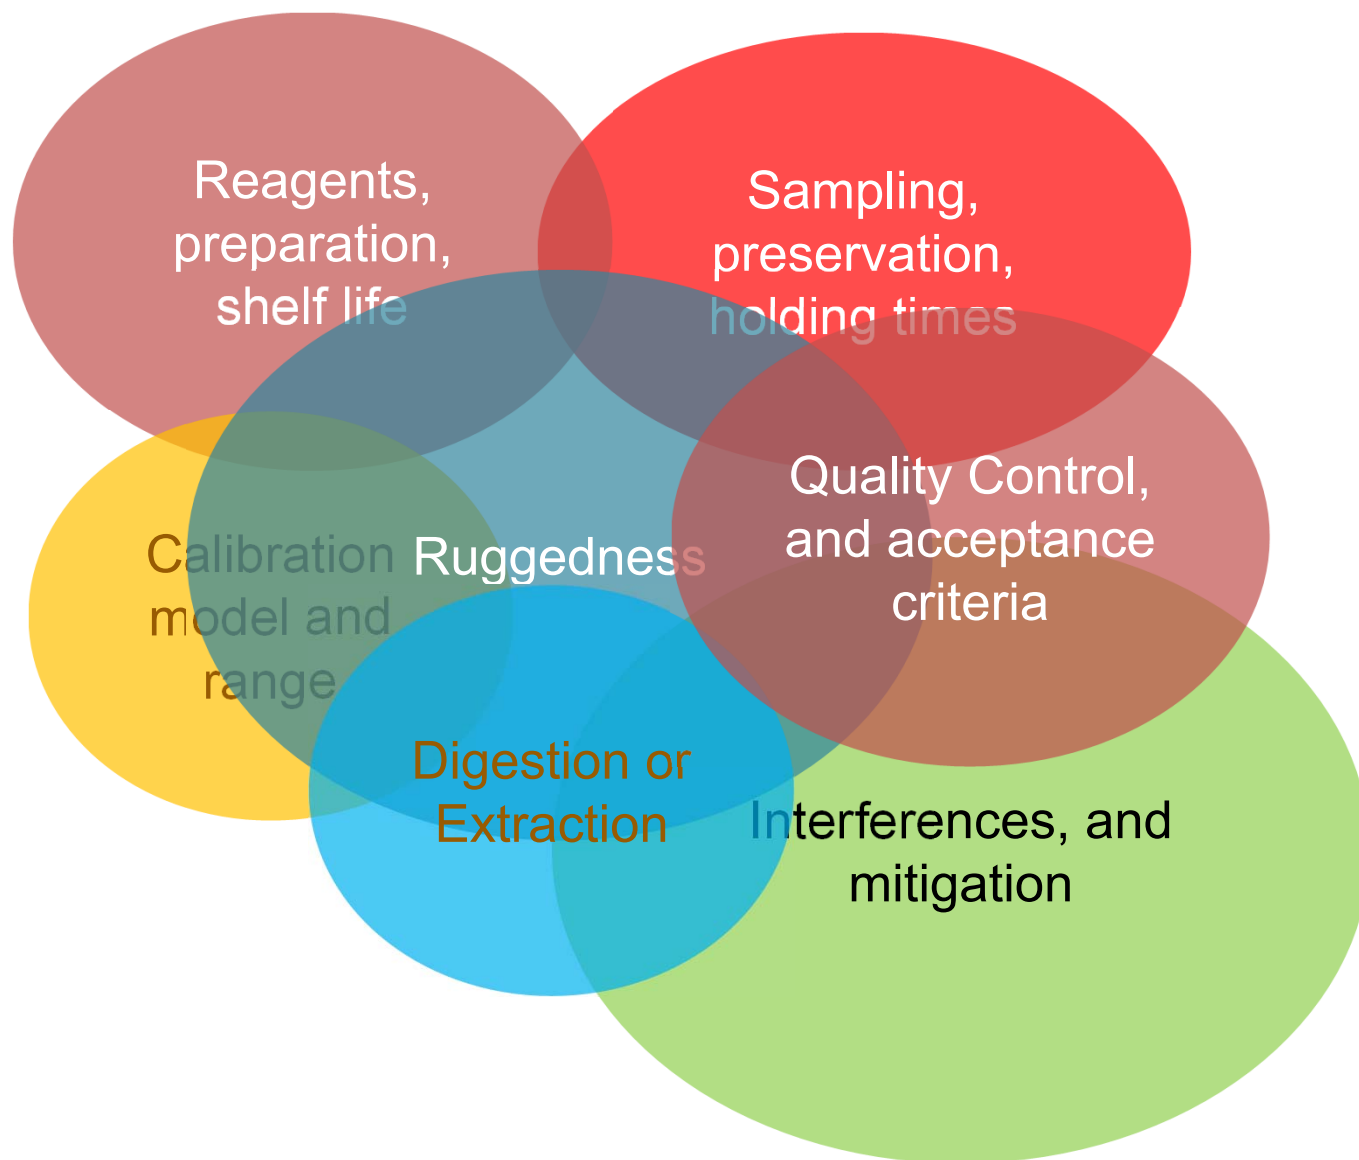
Reagents, preparation, shelf life

Sampling, preservation, holding times

Ruggedness

Quality Control, and acceptance criteria

Calibration model and range

Digestion or Extraction

Interferences, and mitigation